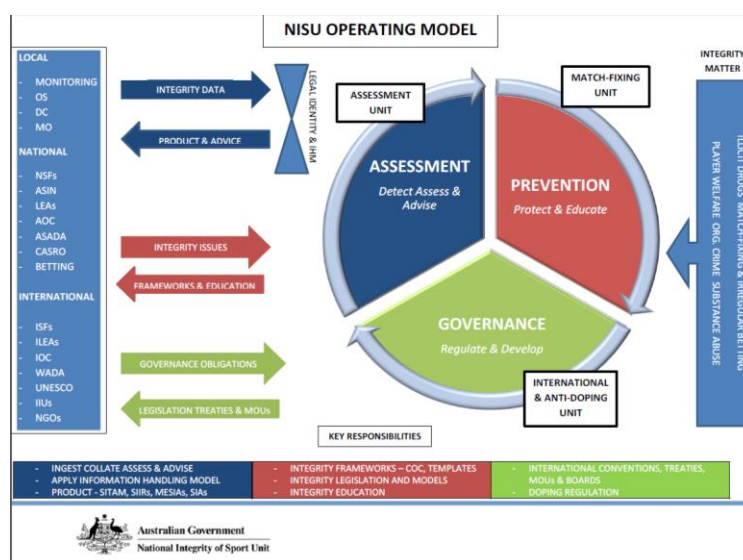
NISU OPERATING MODEL

LOCAL
- MONITORING
- OS
- DC
- MO

NATIONAL
- NSFs
- ASIN
- LEAs
- AOC
- ASADA
- CASRO
- BETTING

INTERNATIONAL
- ISFs
- ILEAs
- IOC
- WADA
- UNESCO
- IIUs
- NGOs

INTEGRITY DATA

PRODUCT & ADVICE

LEGAL IDENTITY & IHM

INTEGRITY ISSUES

FRAMEWORKS & EDUCATION

GOVERNANCE OBLIGATIONS

LEGISLATION TREATIES & MOUs

ASSESSMENT UNIT

MATCH-FIXING UNIT

ASSESSMENT
Detect Assess & Advise

PREVENTION
Protect & Educate

GOVERNANCE
Regulate & Develop

INTERNATIONAL & ANTI-DOPING UNIT

INTEGRITY MATTER

ILLICIT DRUGS MATCH-FIXING & IRREGULAR BETTING
PLAYER WELFARE ORG. CRIME SUBSTANCE ABUSE

KEY RESPONSIBILITIES

- INGEST COLLATE ASSESS & ADVISE
- APPLY INFORMATION HANDLING MODEL
- PRODUCT - SITAM, SIIRs, MESIAs, SIAs

- INTEGRITY FRAMEWORKS – COC, TEMPLATES
- INTEGRITY LEGISLATION AND MODELS
- INTEGRITY EDUCATION

- INTERNATIONAL CONVENTIONS, TREATIES, MOUs & BOARDS
- DOPING REGULATION

Australian Government
National Integrity of Sport Unit